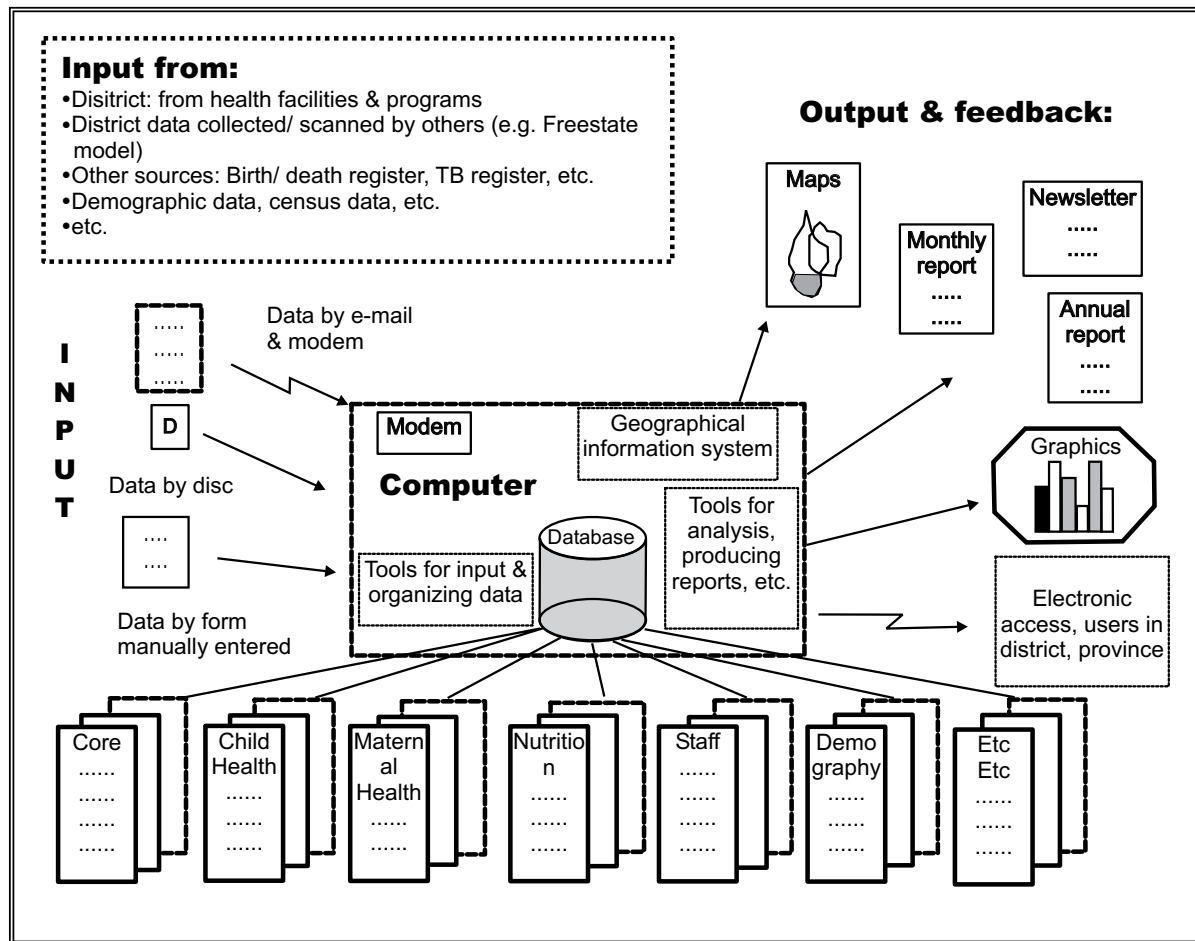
Input from:
•Disitrict: from health facilities & programs
•District data collected/ scanned by others (e.g. Freestate model)
•Other sources: Birth/ death register, TB register, etc.
•Demographic data, census data, etc.
•etc.

Output & feedback:

Maps

Monthly report
.....
.....

Newsletter
.....
.....

Annual report
.....
.....

I
N
P
U
T

.....
.....
.....

Data by e-mail & modem

D

Data by disc

....
....

Data by form manually entered

Modem

Computer

Geographical information system

Tools for analysis, producing reports, etc.

Database

Tools for input & organizing data

Graphics

Electronic access, users in district, province

Core
......
......
......
......

Child Health
......
......
......

Maternal Health
......
......

Nutrition
......
......
......

Staff
......
......
......
......

Demography
......
......
......

Etc Etc
......
......
......